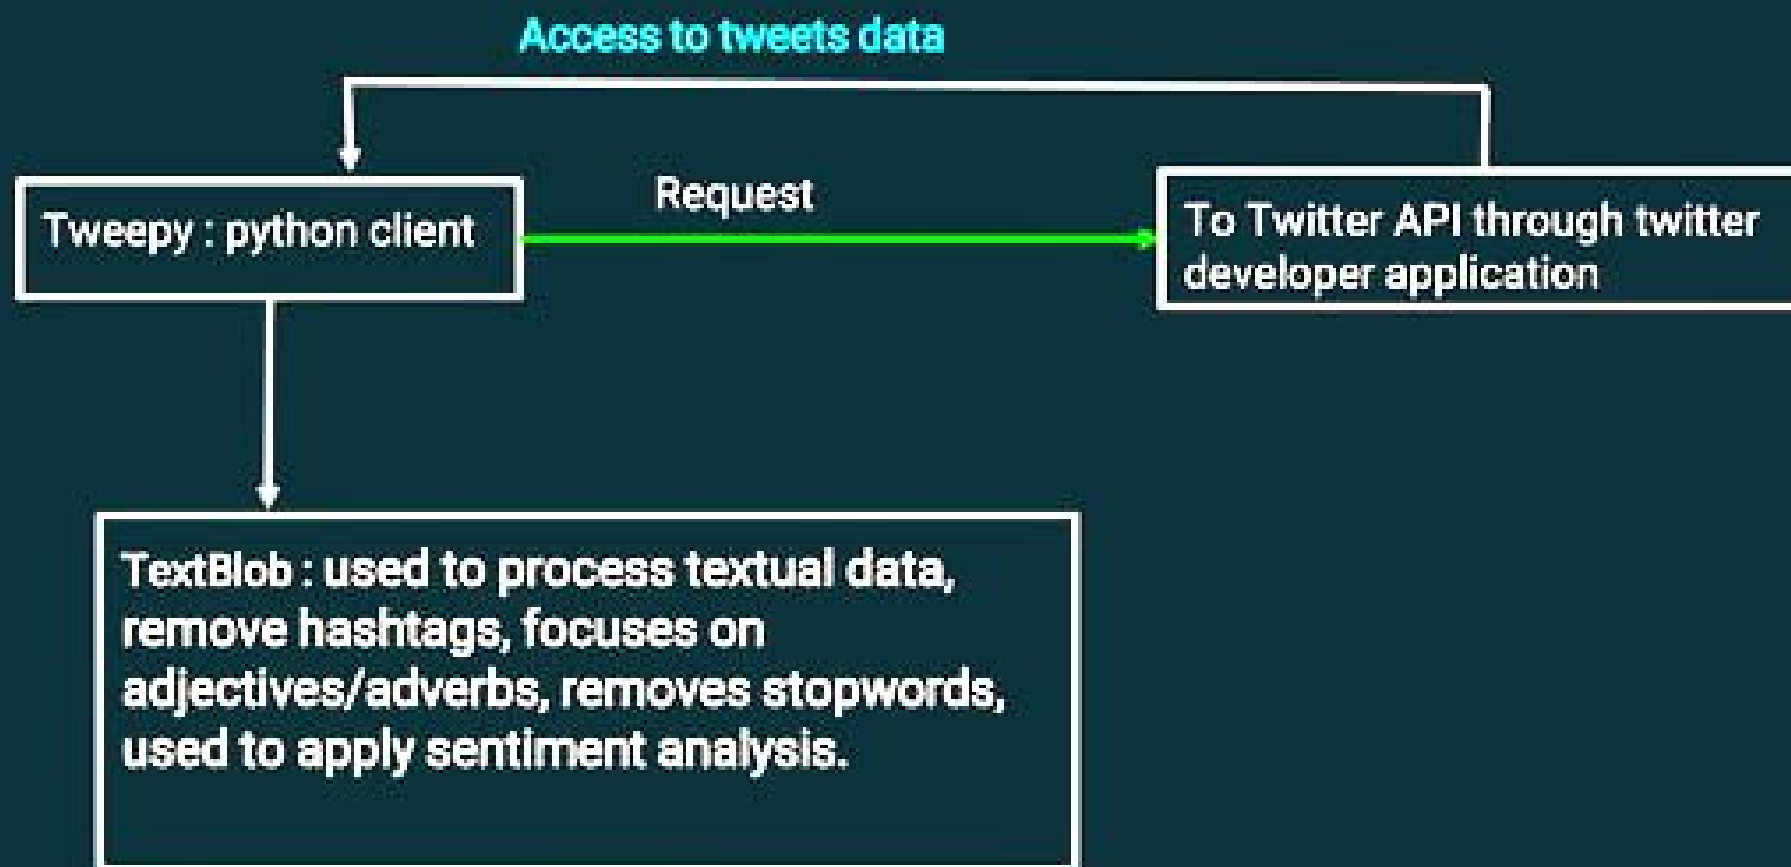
Access to tweets data

Tweepy : python client

Request

To Twitter API through twitter developer application

TextBlob : used to process textual data, remove hashtags, focuses on adjectives/adverbs, removes stopwords, used to apply sentiment analysis.